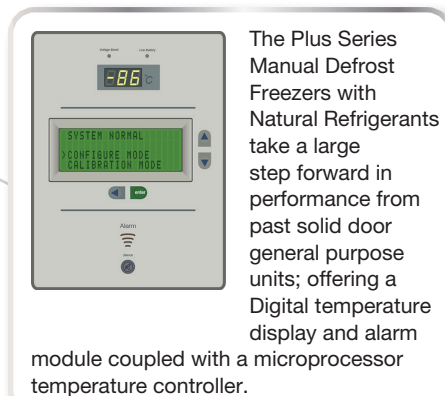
Voltage Boost Low Battery

-86 °C

SYSTEM NORMAL

>CONFIGURE MODE
CALIBRATION MODE

enter

Alarm

Silence

The Plus Series Manual Defrost Freezers with Natural Refrigerants take a large step forward in performance from past solid door general purpose units; offering a Digital temperature display and alarm module coupled with a microprocessor temperature controller.